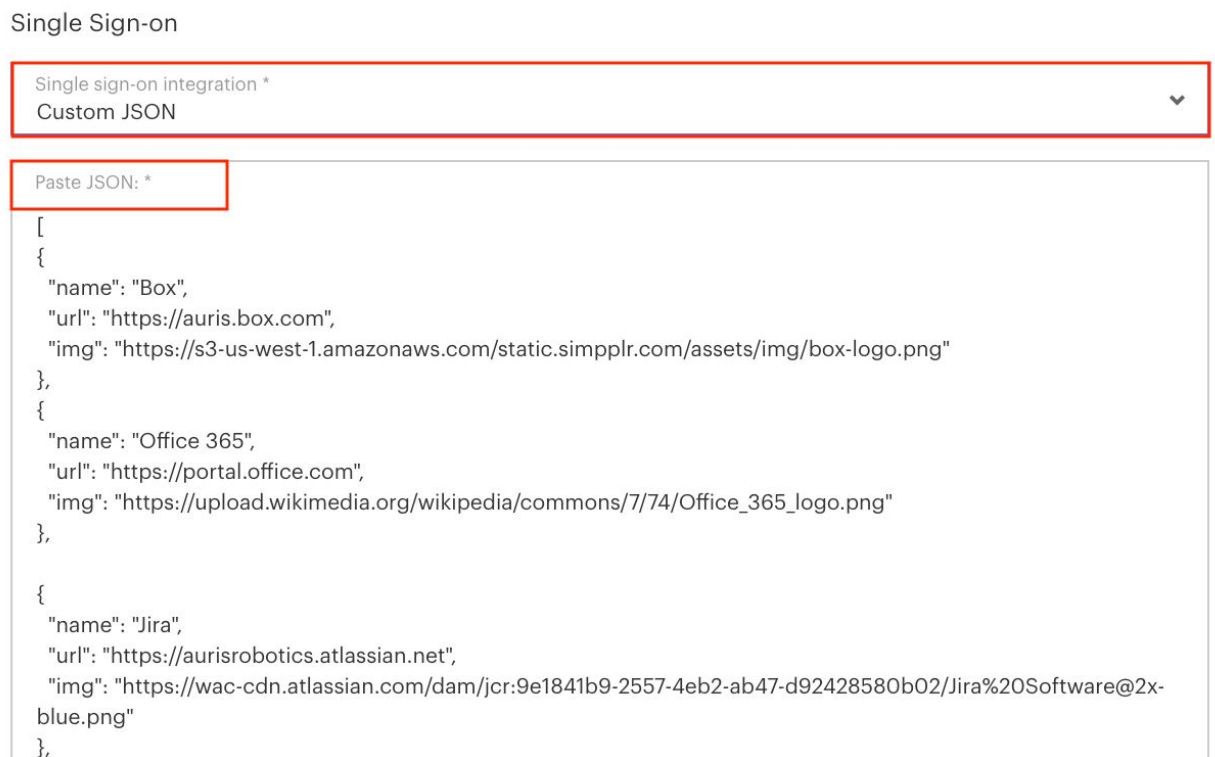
Single Sign-on

Single sign-on integration *
Custom JSON

Paste JSON: *

[
{
"name": "Box",
"url": "https://auris.box.com",
"img": "https://s3-us-west-1.amazonaws.com/static.simpplr.com/assets/img/box-logo.png"
},
{
"name": "Office 365",
"url": "https://portal.office.com",
"img": "https://upload.wikimedia.org/wikipedia/commons/7/74/Office_365_logo.png"
},

{
"name": "Jira",
"url": "https://aurisrobotics.atlassian.net",
"img": "https://wac-cdn.atlassian.com/dam/jcr:9e1841b9-2557-4eb2-ab47-d92428580b02/Jira%20Software@2x-blue.png"
},